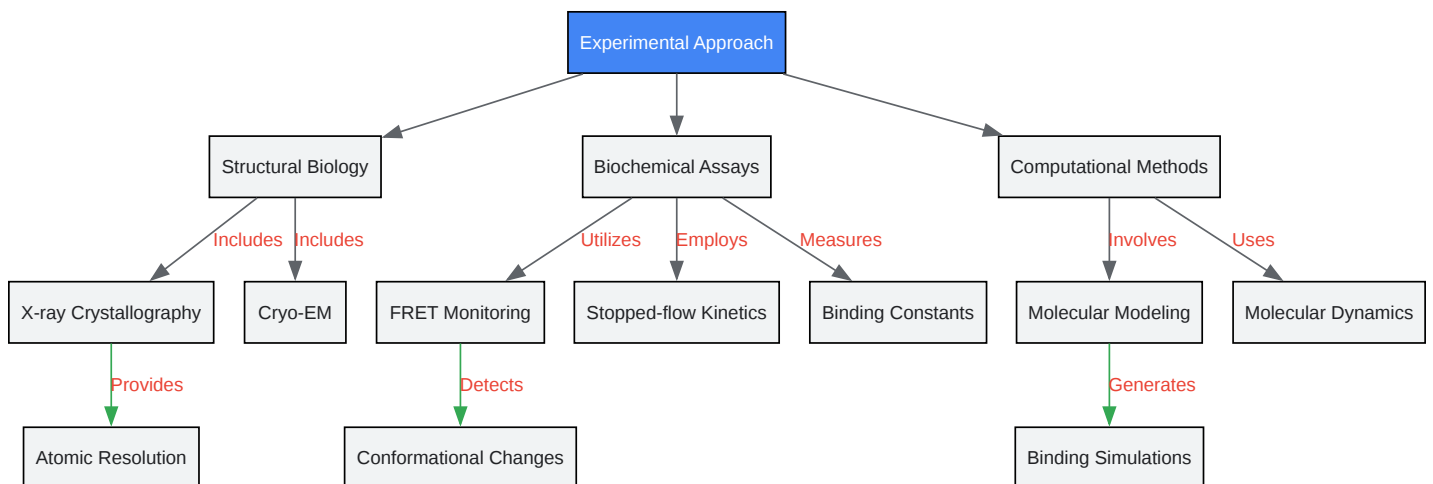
Experimental Approach

Structural Biology

Biochemical Assays

Computational Methods

Includes

Includes

Utilizes

Employs

Measures

Involves

Uses

X-ray Crystallography

Cryo-EM

FRET Monitoring

Stopped-flow Kinetics

Binding Constants

Molecular Modeling

Molecular Dynamics

Provides

Detects

Generates

Atomic Resolution

Conformational Changes

Binding Simulations